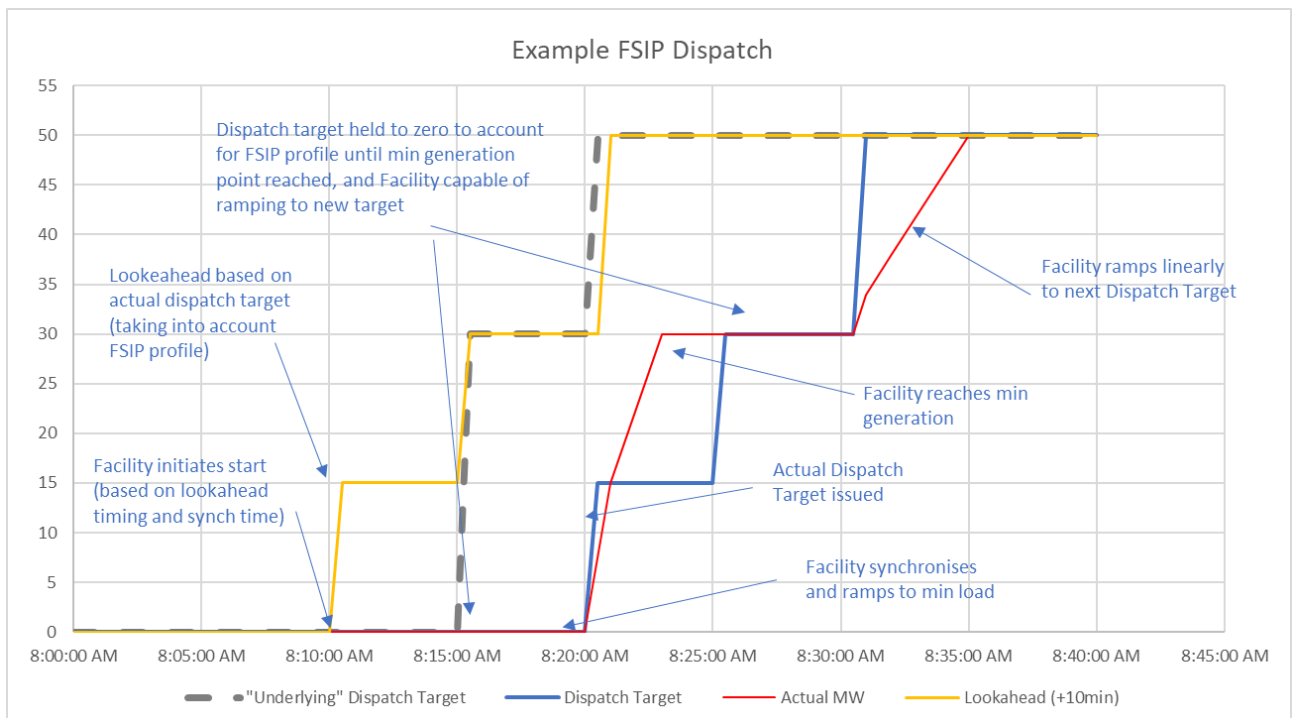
Example FSIP Dispatch

55
50
45
40
35
30
25
20
15
10
5
0

8:00:00 AM
8:05:00 AM
8:10:00 AM
8:15:00 AM
8:20:00 AM
8:25:00 AM
8:30:00 AM
8:35:00 AM
8:40:00 AM
8:45:00 AM

Dispatch target held to zero to account for FSIP profile until min generation point reached, and Facility capable of ramping to new target

Lookeahead based on actual dispatch target (taking into account FSIP profile)

Facility ramps linearly to next Dispatch Target

Facility reaches min generation

Facility initiates start (based on lookahead timing and synch time)

Actual Dispatch Target issued

Facility synchronises and ramps to min load

"Underlying" Dispatch Target
Dispatch Target
Actual MW
Lookahead (+10min)